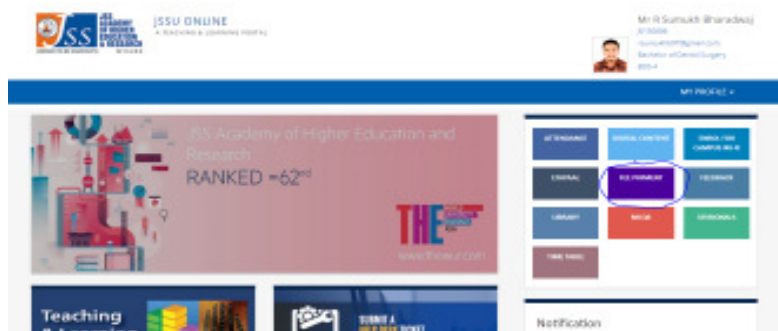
JSS ACADEMY OF HIGHER EDUCATION & RESEARCH

JSSU ONLINE
A TEACHING & LEARNING PORTAL

Mr R Sumukh Bharadwaj
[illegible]
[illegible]
Bachelor of Dental Surgery
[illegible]

MY PROFILE

JSS Academy of Higher Education and Research
RANKED =62nd

THE
www.the.com

ATTENDANCE
DIGITAL CONTENT
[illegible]
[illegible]
RECRUITMENT
FEEDBACK
LIBRARY
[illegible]
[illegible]
TIME TABLE

Teaching
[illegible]

SUBMIT A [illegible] TICKET

Notification